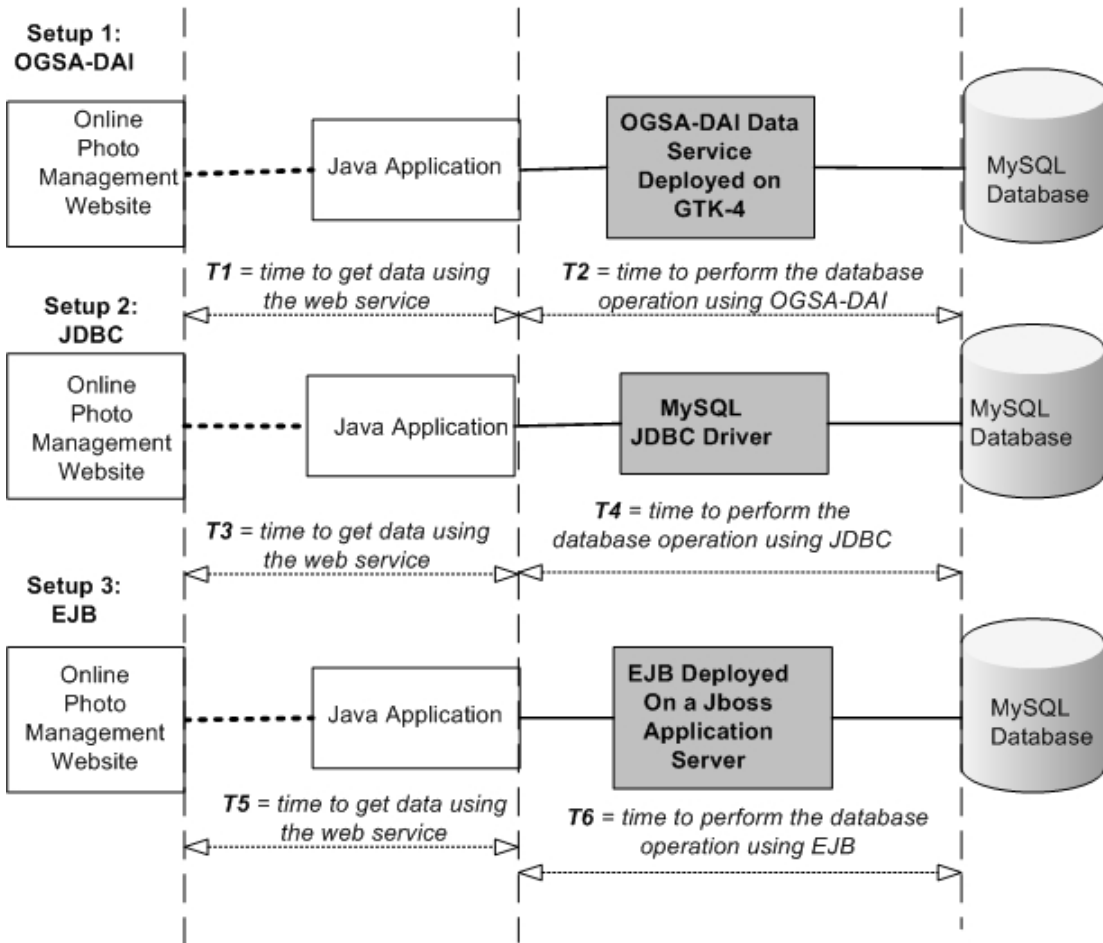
Setup 1:
OGSA-DAI

Online Photo Management Website

Java Application

OGSA-DAI Data Service Deployed on GTK-4

MySQL Database

T1 = time to get data using the web service

T2 = time to perform the database operation using OGSA-DAI

Setup 2:
JDBC

Online Photo Management Website

Java Application

MySQL JDBC Driver

MySQL Database

T3 = time to get data using the web service

T4 = time to perform the database operation using JDBC

Setup 3:
EJB

Online Photo Management Website

Java Application

EJB Deployed On a Jboss Application Server

MySQL Database

T5 = time to get data using the web service

T6 = time to perform the database operation using EJB